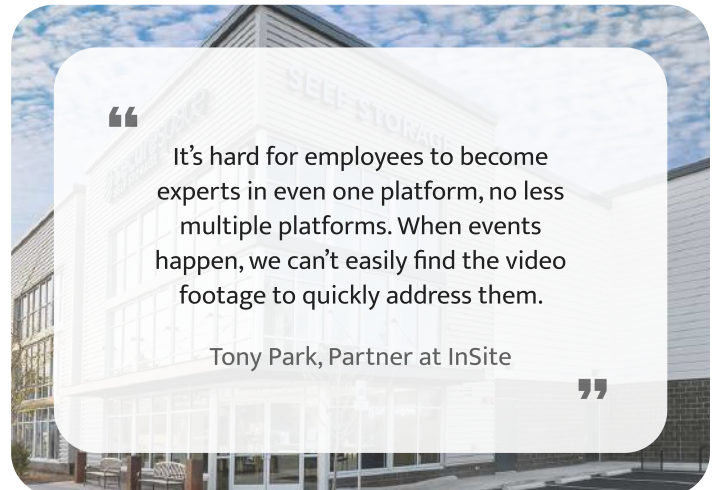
“

It’s hard for employees to become experts in even one platform, no less multiple platforms. When events happen, we can’t easily find the video footage to quickly address them.

Tony Park, Partner at InSite

”